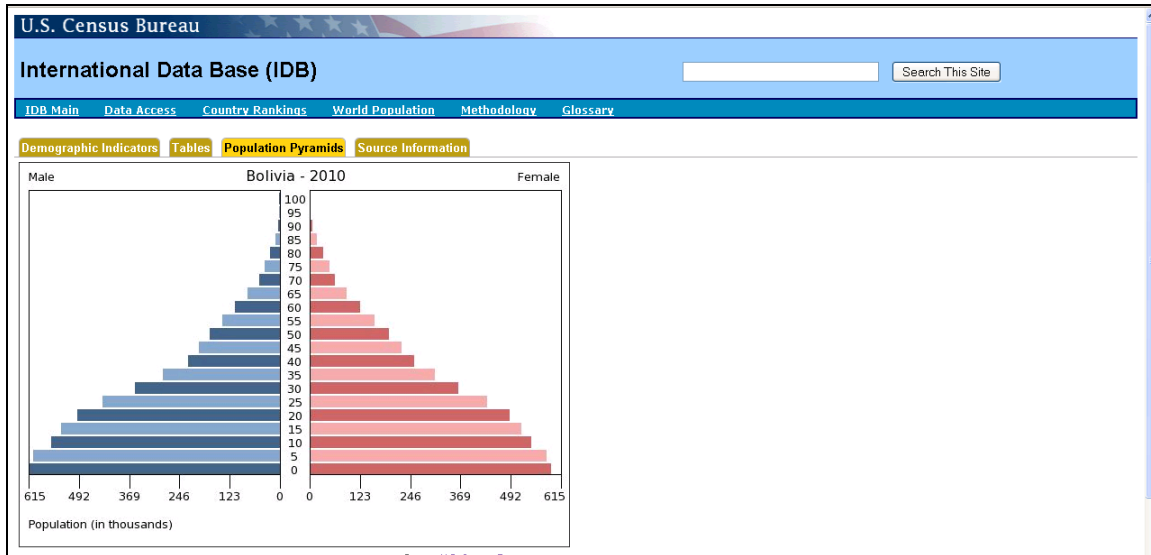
U.S. Census Bureau

International Data Base (IDB)

Search This Site

IDB Main   Data Access   Country Rankings   World Population   Methodology   Glossary

Demographic Indicators   Tables   Population Pyramids   Source Information

Male   Bolivia - 2010   Female

100
95
90
85
80
75
70
65
60
55
50
45
40
35
30
25
20
15
10
5
0

615   492   369   246   123   0   0   123   246   369   492   615

Population (in thousands)